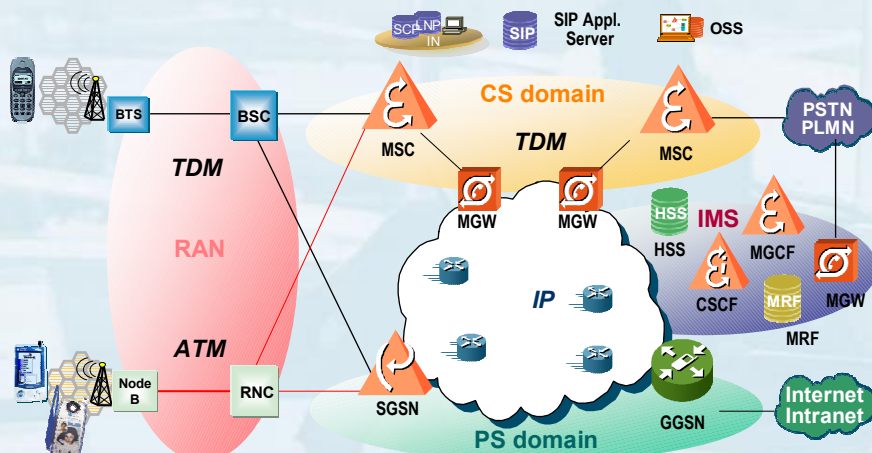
SCP LNP IN

SIP

SIP Appl. Server

OSS

BTS

BSC

MSC

CS domain

MSC

PSTN PLMN

TDM

TDM

MGW

MGW

HSS

HSS

IMS

MGCF

RAN

IP

CSCF

MRF

MGW

MRF

ATM

Node B

RNC

SGSN

GGSN

Internet Intranet

PS domain